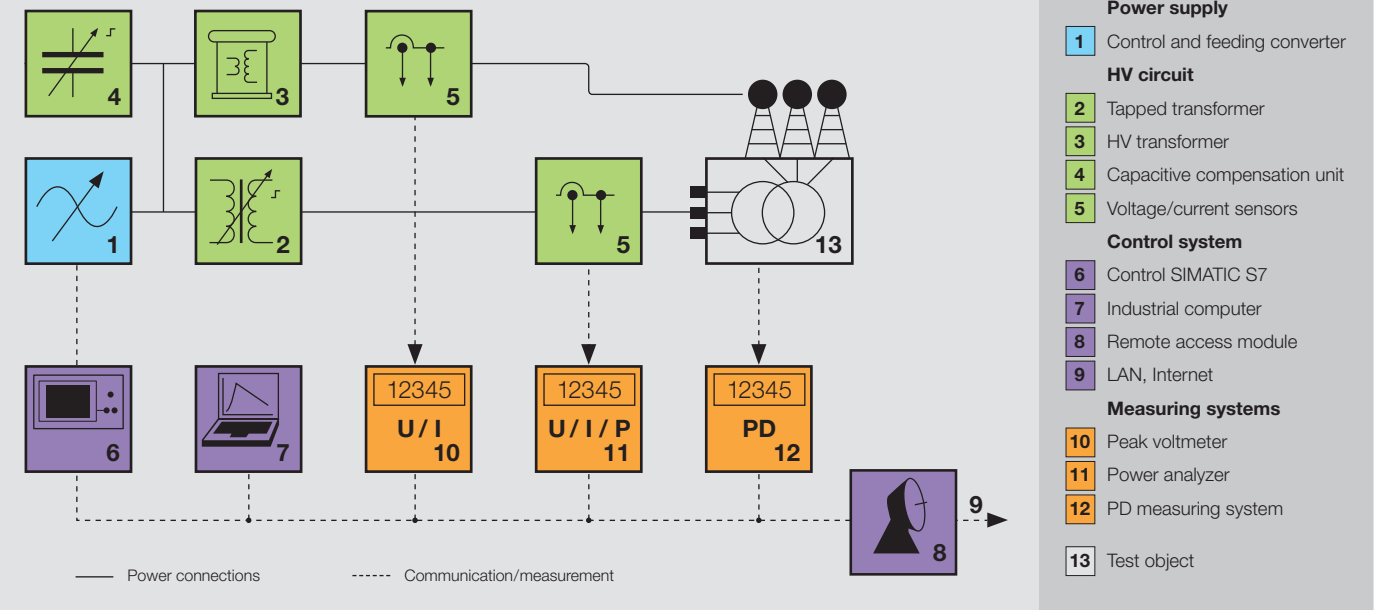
4

3

5

1

2

5

13

6

7

12345
U / I
10

12345
U / I / P
11

12345
PD
12

9

8

Power connections

Communication/measurement

Power supply

1 Control and feeding converter

HV circuit

2 Tapped transformer

3 HV transformer

4 Capacitive compensation unit

5 Voltage/current sensors

Control system

6 Control SIMATIC S7

7 Industrial computer

8 Remote access module

9 LAN, Internet

Measuring systems

10 Peak voltmeter

11 Power analyzer

12 PD measuring system

13 Test object